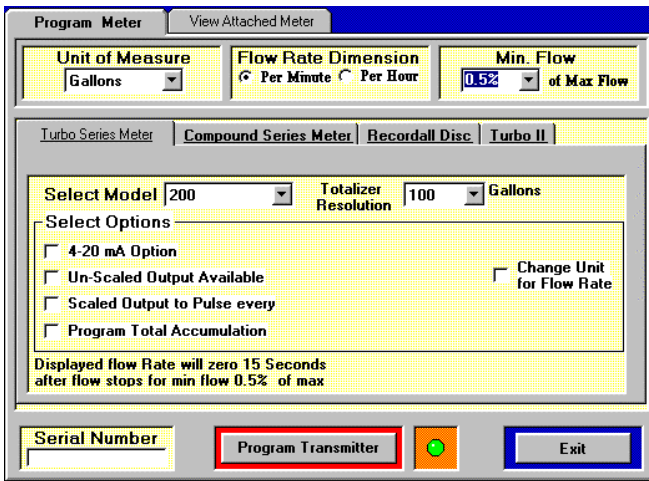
Program Meter | View Attached Meter

Unit of Measure
Gallons

Flow Rate Dimension
Per Minute  Per Hour

Min. Flow
0.5% of Max Flow

Turbo Series Meter | Compound Series Meter | Recordall Disc | Turbo II

Select Model 200
Totalizer Resolution 100 Gallons

Select Options
4-20 mA Option
Un-Scaled Output Available
Scaled Output to Pulse every
Program Total Accumulation
Change Unit for Flow Rate

Displayed flow Rate will zero 15 Seconds after flow stops for min flow 0.5% of max

Serial Number

Program Transmitter

Exit